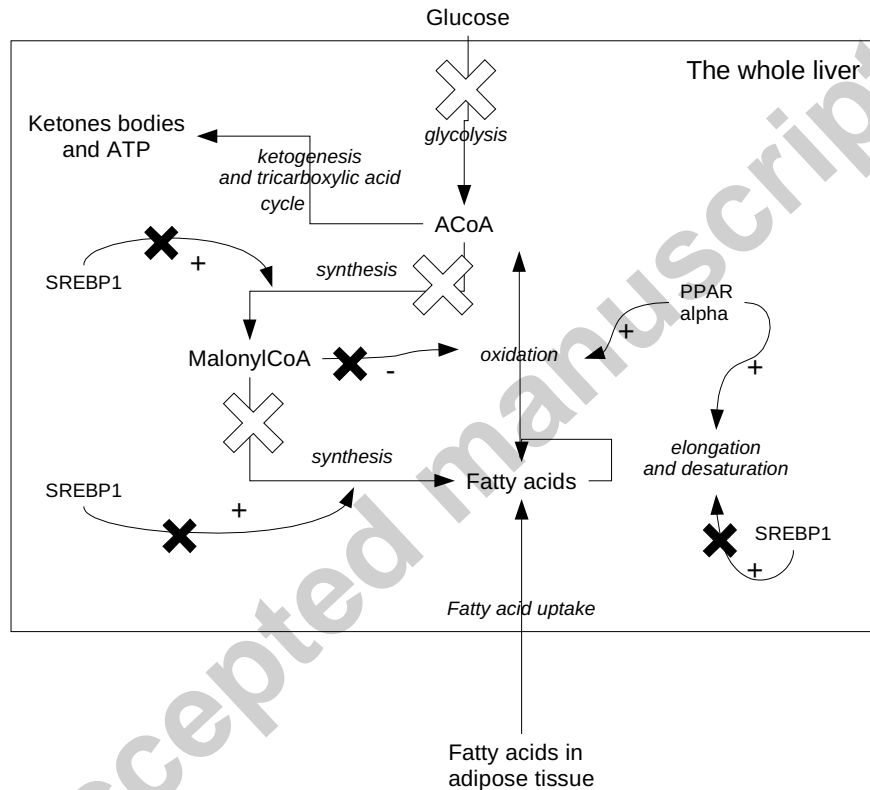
Glucose

The whole liver

Ketones bodies and ATP

glycolysis

ketogenesis and tricarboxylic acid cycle

ACoA

SREBP1

+

synthesis

PPAR alpha

+

MalonylCoA

-

oxidation

+

elongation and desaturation

synthesis

Fatty acids

SREBP1

+

SREBP1

+

Fatty acid uptake

Fatty acids in adipose tissue

Accepted manuscript